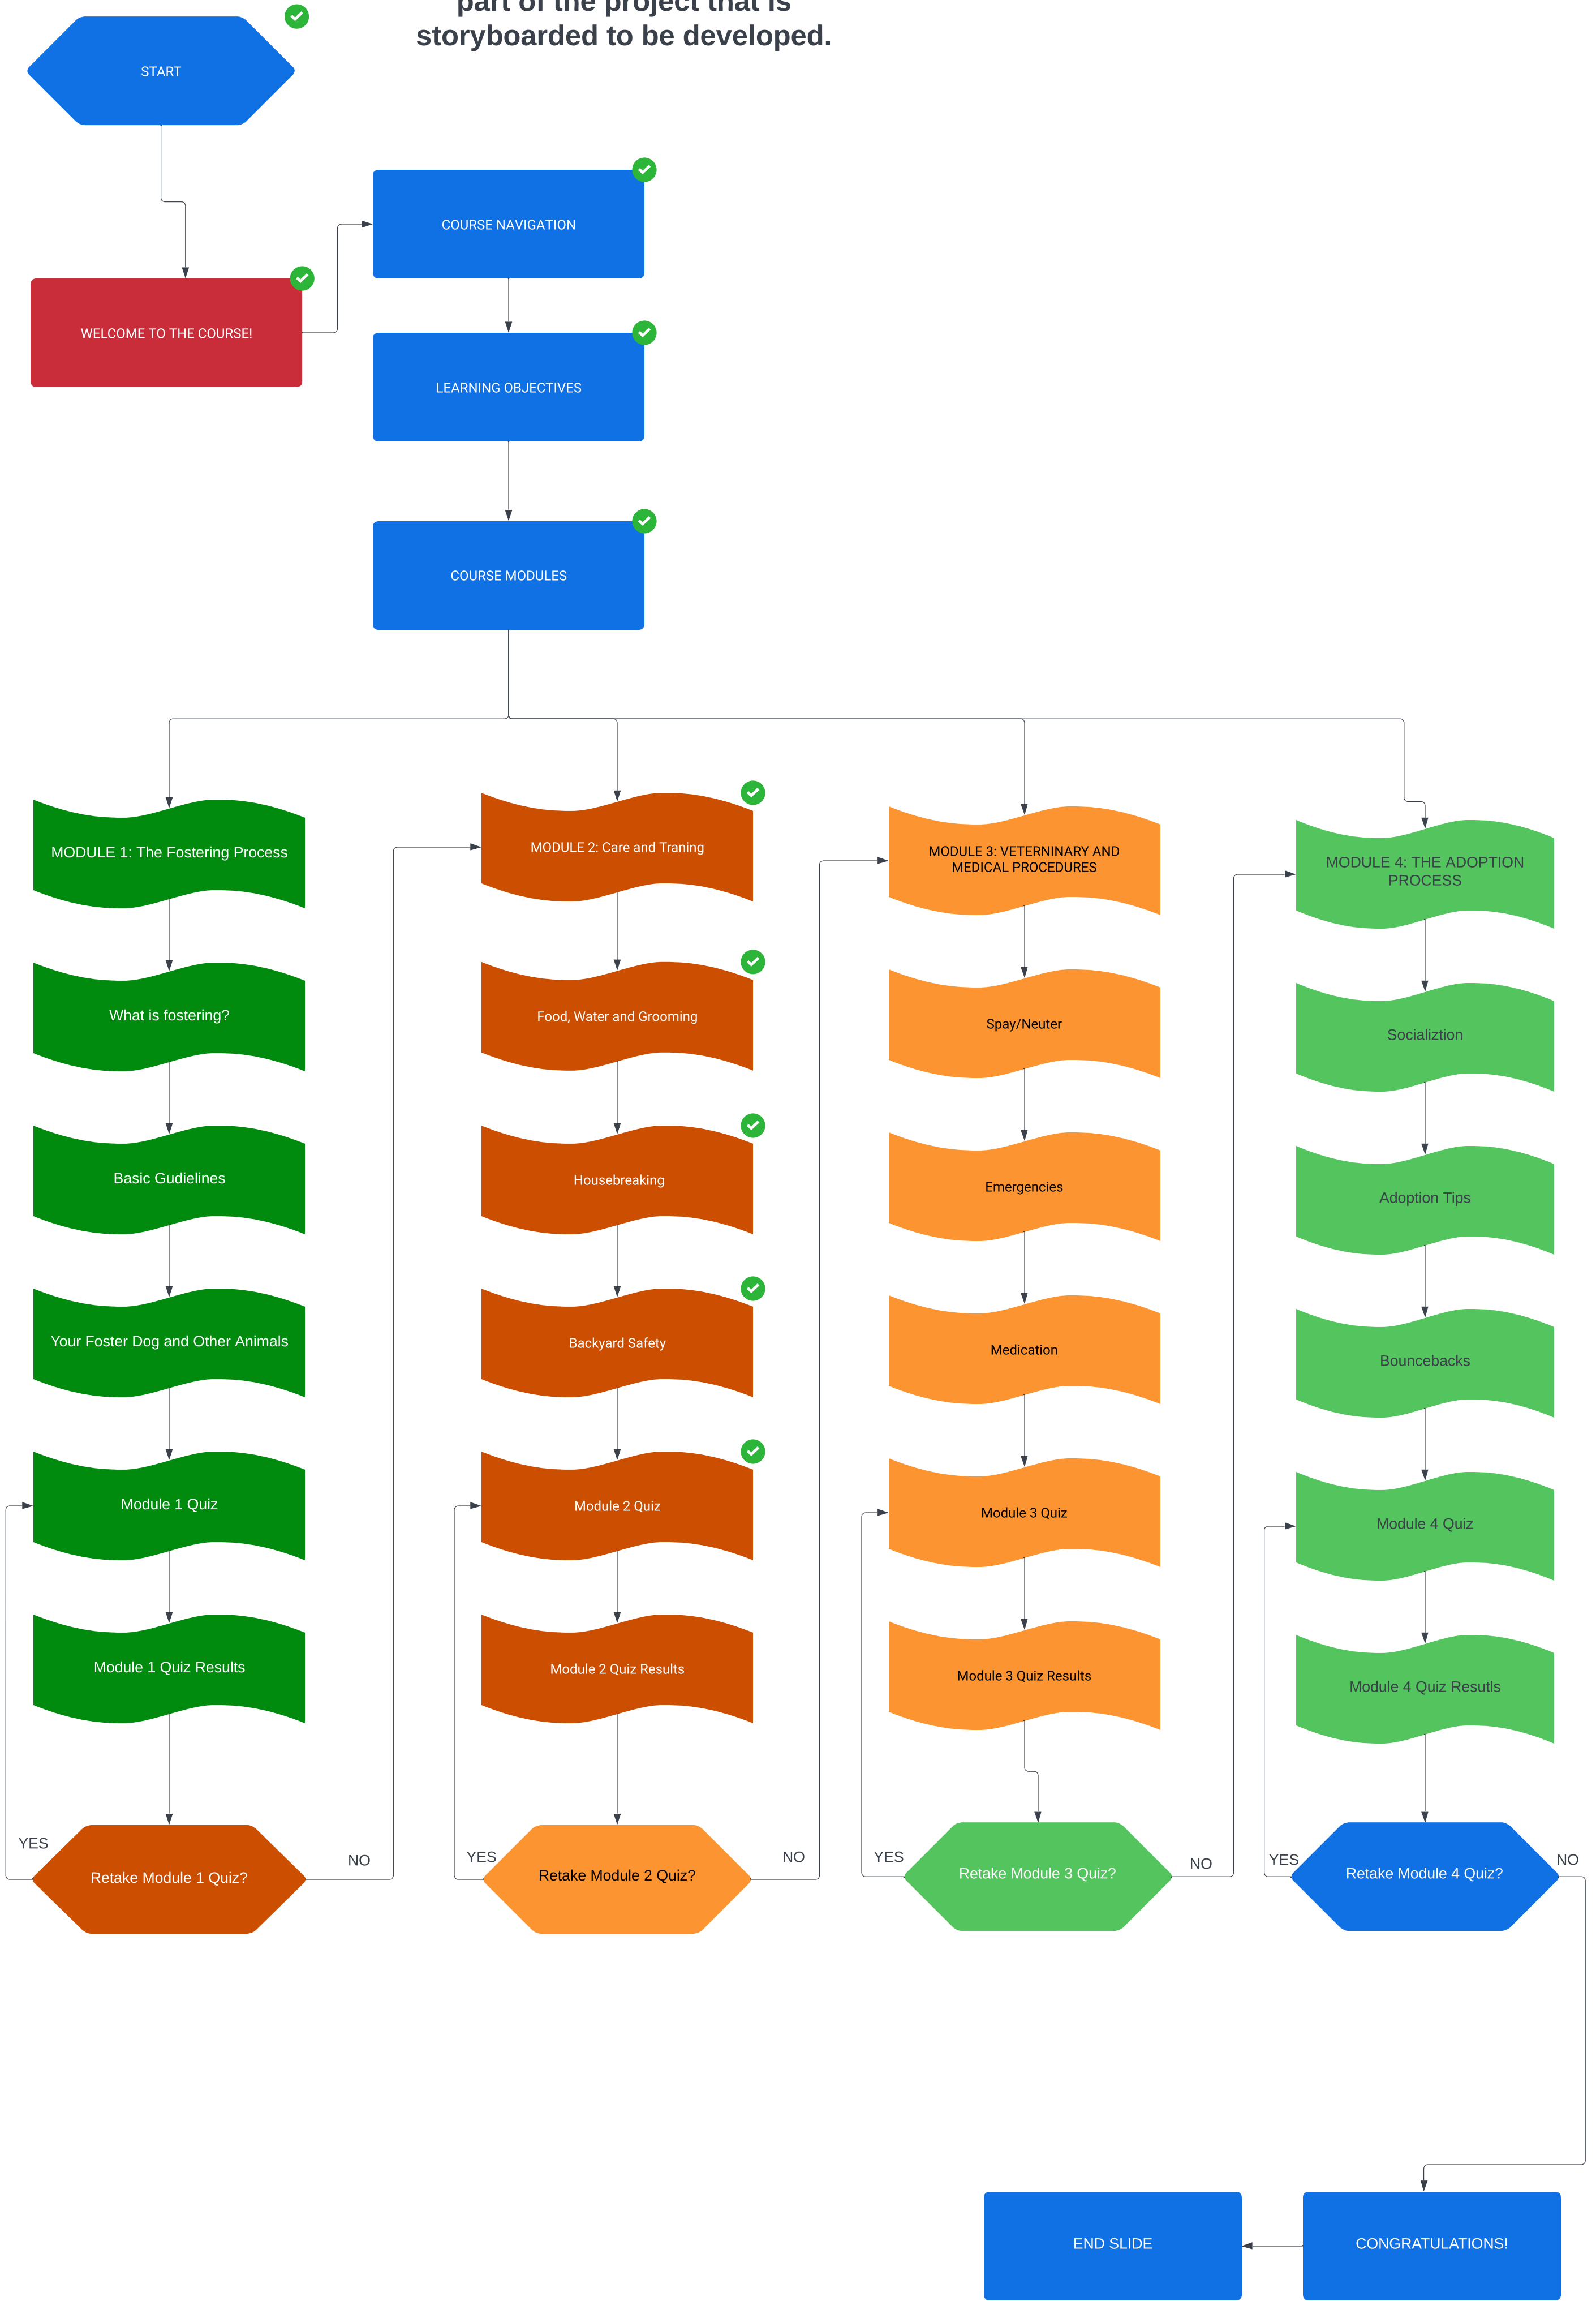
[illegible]
storyboarded to be developed.

START

WELCOME TO THE COURSE!

COURSE NAVIGATION

LEARNING OBJECTIVES

COURSE MODULES

MODULE 1: The Fostering Process

What is fostering?

Basic Gudielines

Your Foster Dog and Other Animals

Module 1 Quiz

Module 1 Quiz Results

YES

Retake Module 1 Quiz?

NO

MODULE 2: Care and Traning

Food, Water and Grooming

Housebreaking

Backyard Safety

Module 2 Quiz

Module 2 Quiz Results

YES

Retake Module 2 Quiz?

NO

MODULE 3: VETERNINARY AND MEDICAL PROCEDURES

Spay/Neuter

Emergencies

Medication

Module 3 Quiz

Module 3 Quiz Results

YES

Retake Module 3 Quiz?

NO

MODULE 4: THE ADOPTION PROCESS

Socializtion

Adoption Tips

Bouncebacks

Module 4 Quiz

Module 4 Quiz Resutls

YES

Retake Module 4 Quiz?

NO

END SLIDE

CONGRATULATIONS!